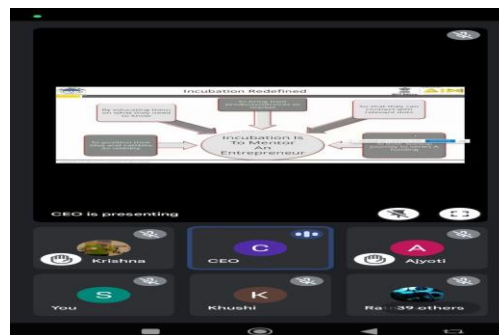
Incubation Redefined

AIM

By educating them on what they need to know

To bring their product/services to market

So that they can connect with relevant stakeholders

Incubation is To Mentor An Entrepreneur

To position their idea and validate its viability

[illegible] process to make it thriving

CEO is presenting

Krishna

C

CEO

A

Ajyoti

S

You

K

Khushi

Ra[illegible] 39 others